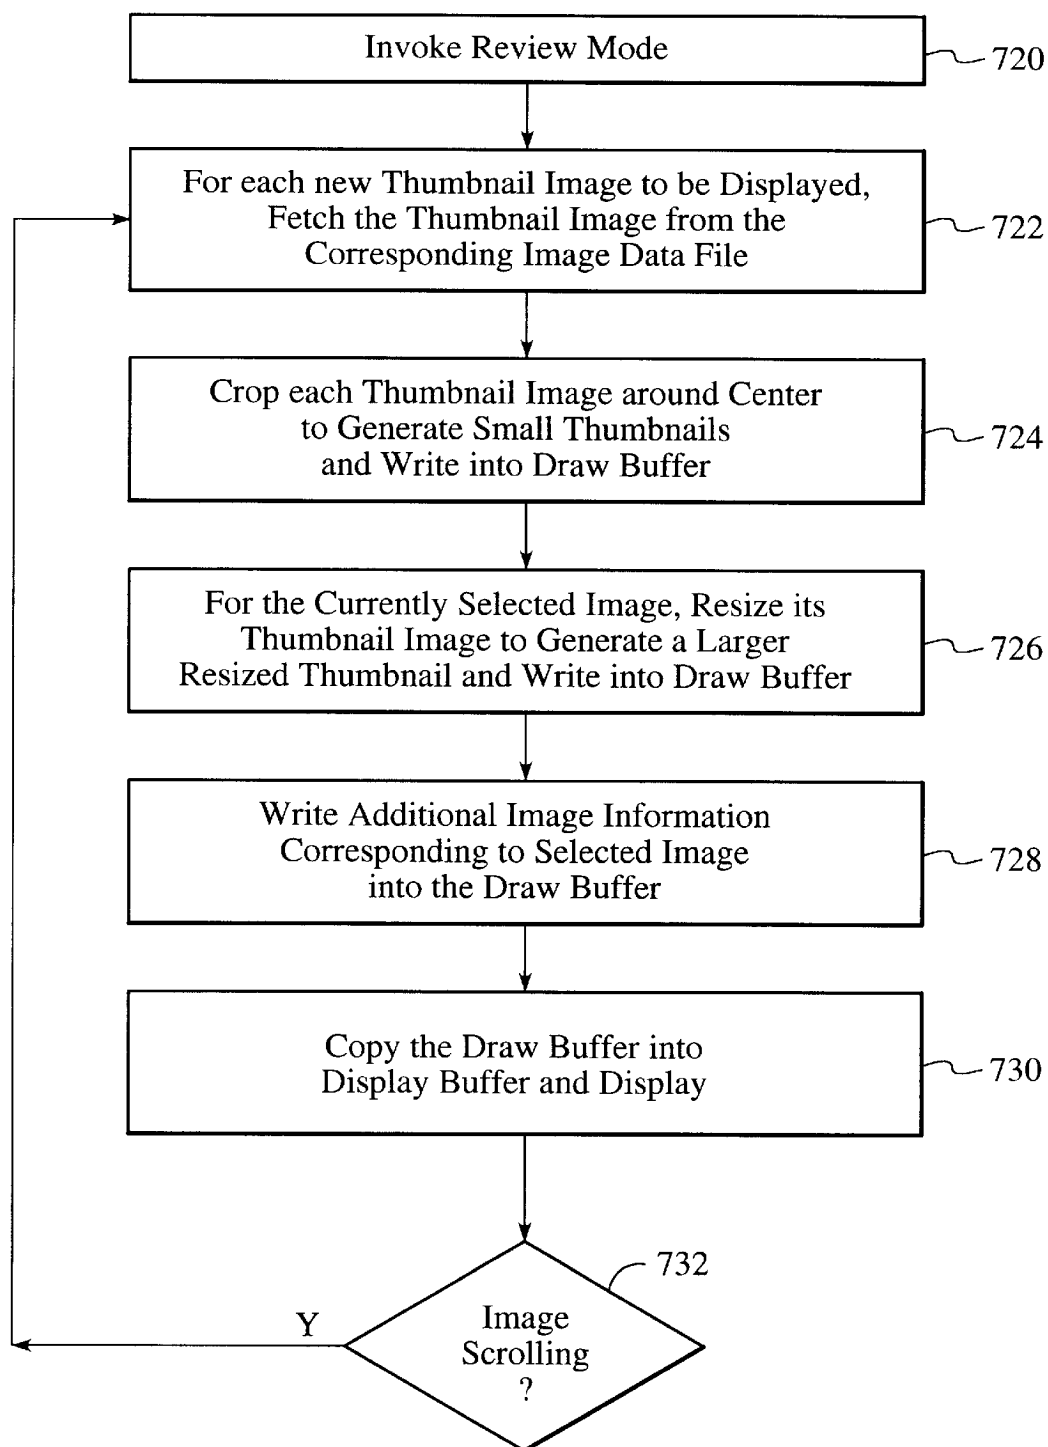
Invoke Review Mode

720

For each new Thumbnail Image to be Displayed, Fetch the Thumbnail Image from the Corresponding Image Data File

722

Crop each Thumbnail Image around Center to Generate Small Thumbnails and Write into Draw Buffer

724

For the Currently Selected Image, Resize its Thumbnail Image to Generate a Larger Resized Thumbnail and Write into Draw Buffer

726

Write Additional Image Information Corresponding to Selected Image into the Draw Buffer

728

Copy the Draw Buffer into Display Buffer and Display

730

732

Y

Image Scrolling ?